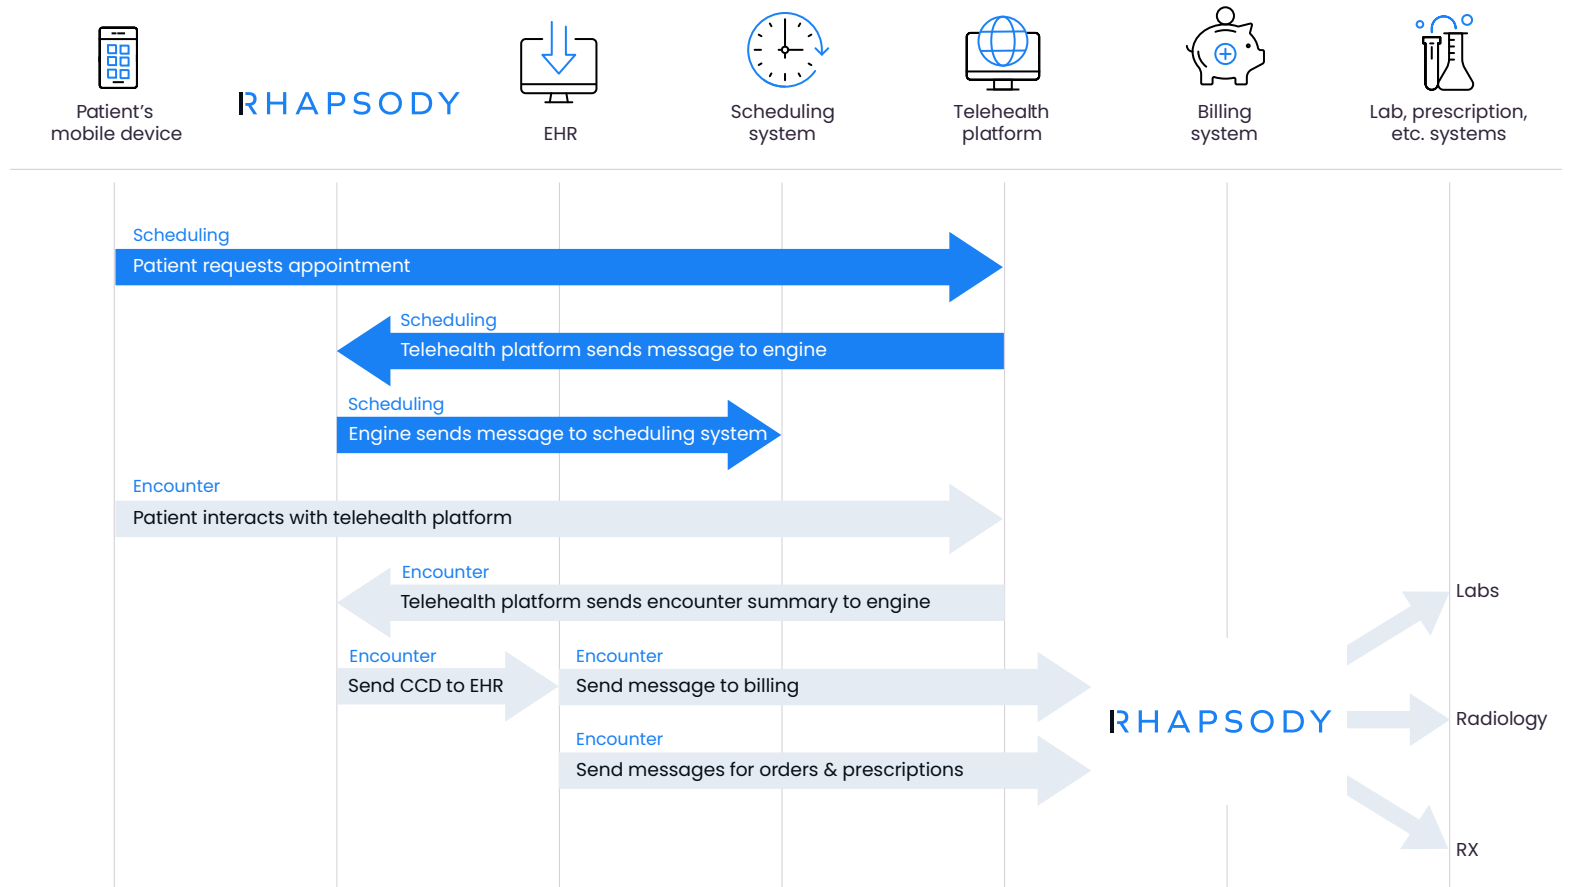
Patient's mobile device

RHAPSODY

EHR

Scheduling system

Telehealth platform

Billing system

Lab, prescription, etc. systems

Scheduling
Patient requests appointment

Scheduling
Telehealth platform sends message to engine

Scheduling
Engine sends message to scheduling system

Encounter
Patient interacts with telehealth platform

Encounter
Telehealth platform sends encounter summary to engine

Encounter
Send CCD to EHR

Encounter
Send message to billing

Encounter
Send messages for orders & prescriptions

RHAPSODY

Labs

Radiology

RX